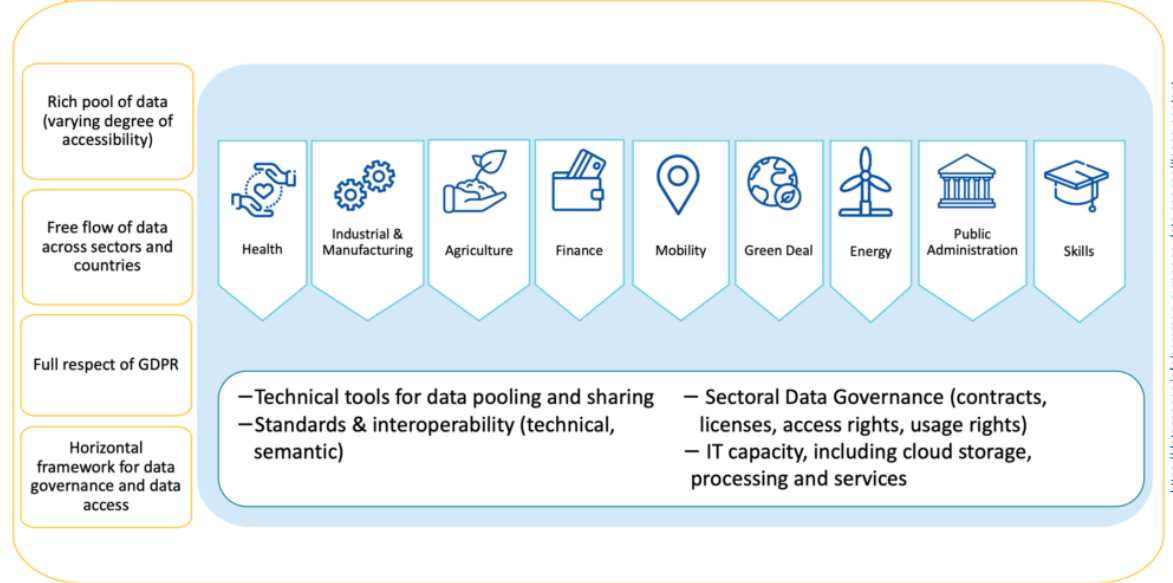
Rich pool of data (varying degree of accessibility)

Free flow of data across sectors and countries

Full respect of GDPR

Horizontal framework for data governance and data access

Health

Industrial & Manufacturing

Agriculture

Finance

Mobility

Green Deal

Energy

Public Administration

Skills

–Technical tools for data pooling and sharing
–Standards & interoperability (technical, semantic)

– Sectoral Data Governance (contracts, licenses, access rights, usage rights)
– IT capacity, including cloud storage, processing and services